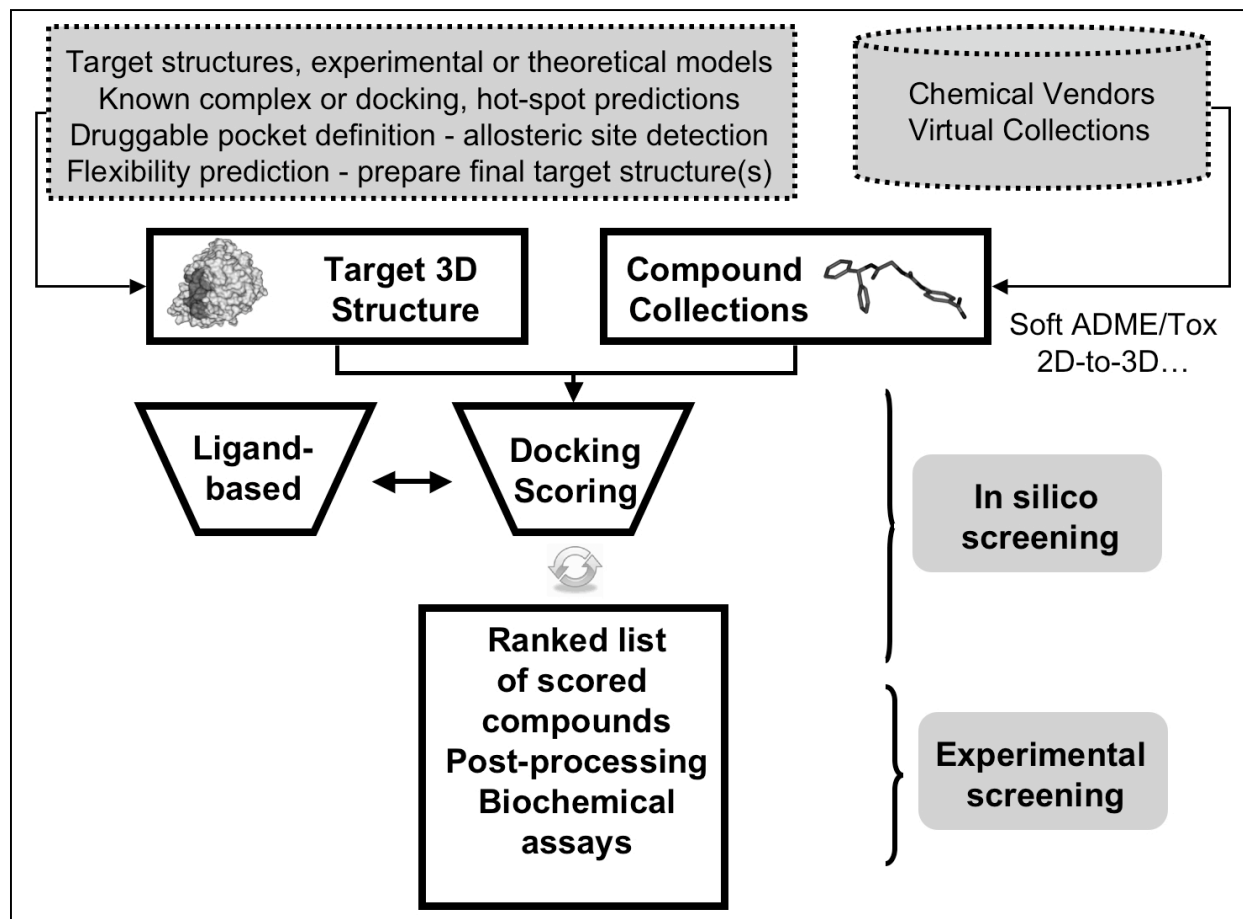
Target structures, experimental or theoretical models
Known complex or docking, hot-spot predictions
Druggable pocket definition - allosteric site detection
Flexibility prediction - prepare final target structure(s)

Chemical Vendors
Virtual Collections

Target 3D Structure

Compound Collections

Soft ADME/Tox
2D-to-3D…

Ligand-based

Docking Scoring

In silico screening

Ranked list of scored compounds
Post-processing
Biochemical assays

Experimental screening